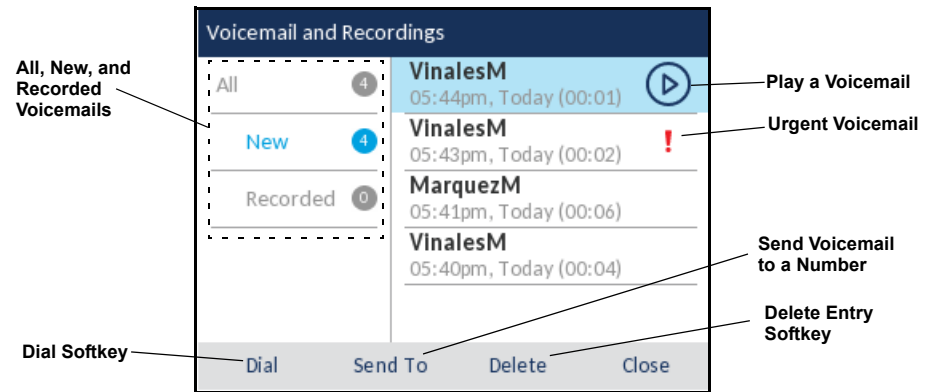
Voicemail and Recordings

All, New, and Recorded Voicemails

All 4

New 4

Recorded 0

VinalesM
05:44pm, Today (00:01)

Play a Voicemail

VinalesM
05:43pm, Today (00:02)

!

Urgent Voicemail

MarquezM
05:41pm, Today (00:06)

VinalesM
05:40pm, Today (00:04)

Send Voicemail to a Number

Delete Entry Softkey

Dial Softkey

Dial Send To Delete Close